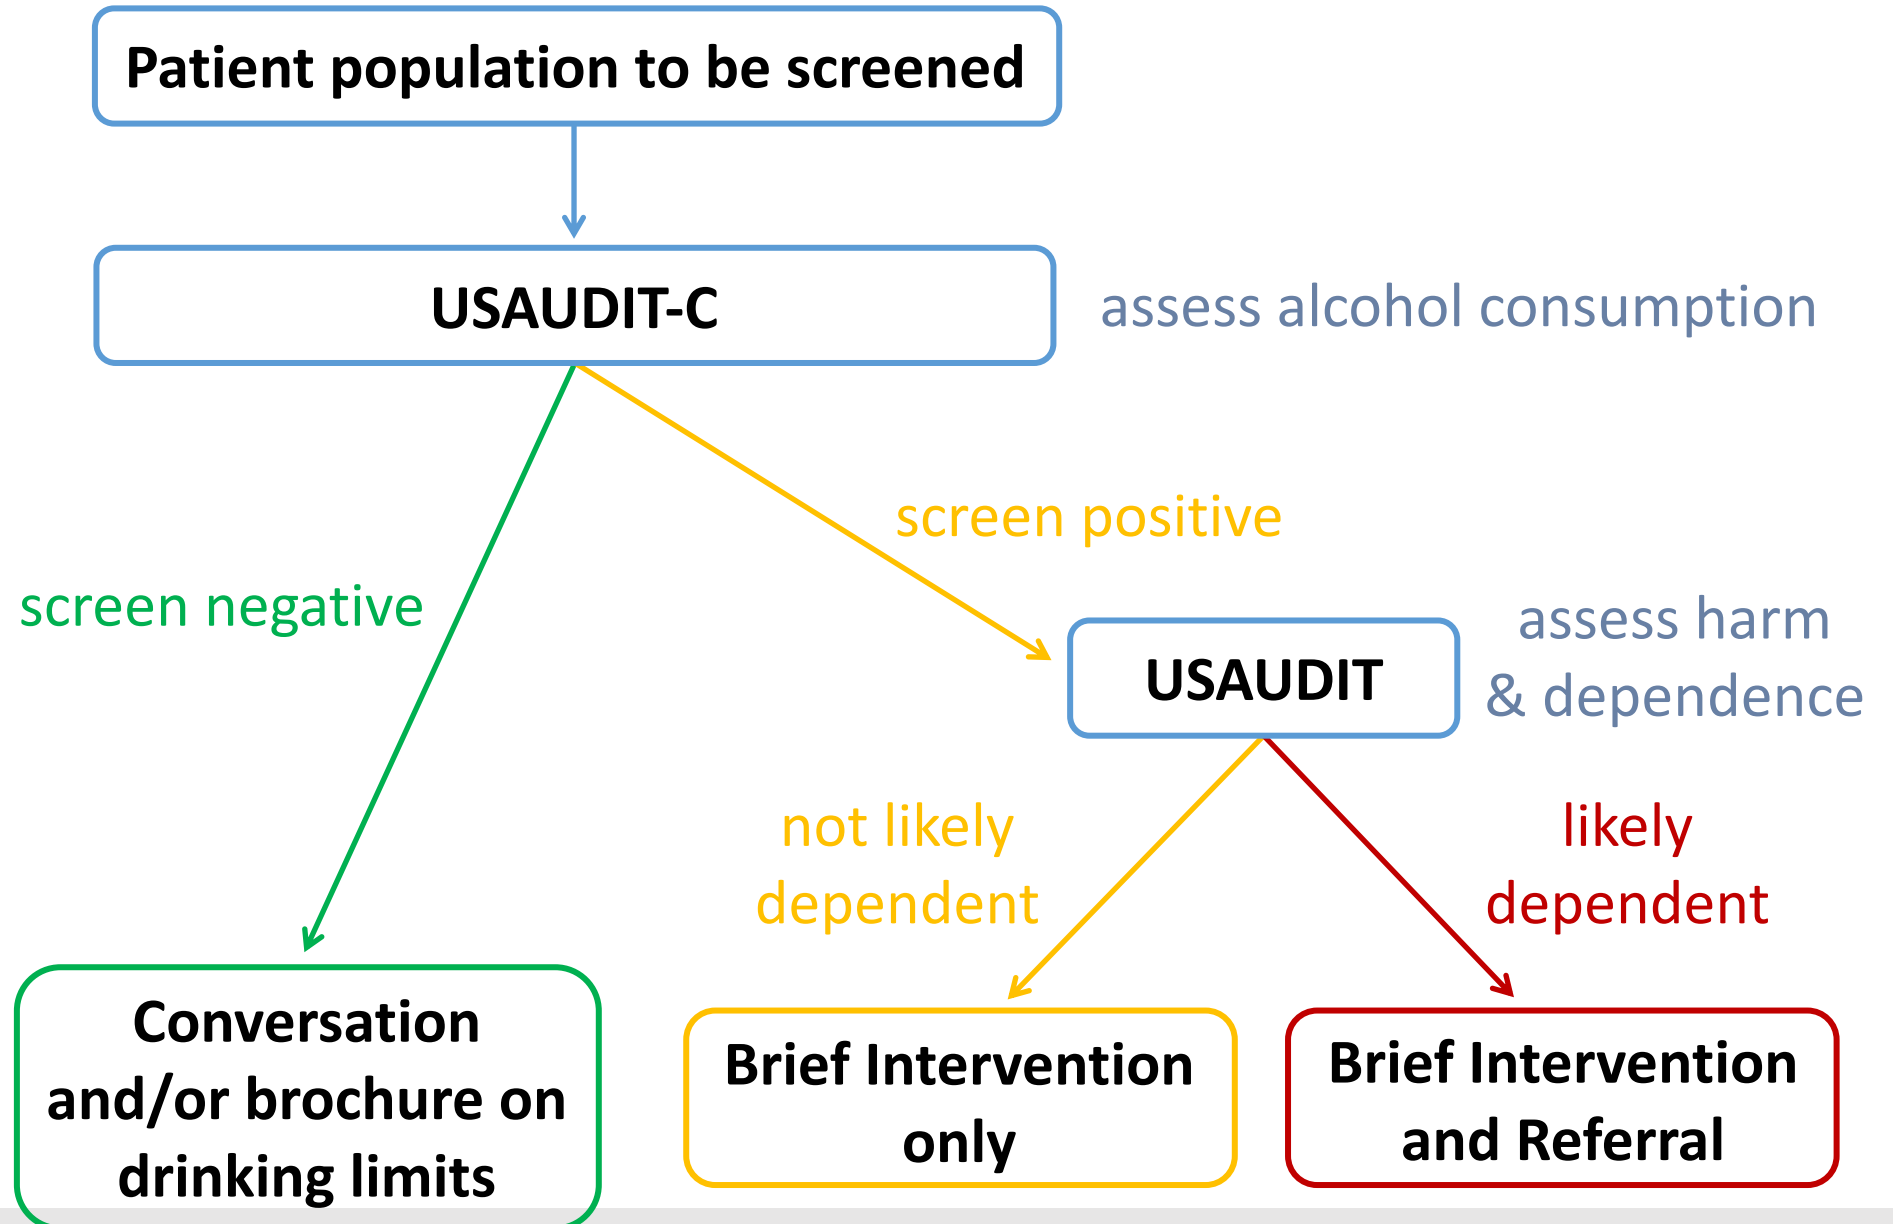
Patient population to be screened

USAUDIT-C

assess alcohol consumption

screen positive

screen negative

USAUDIT

assess harm & dependence

not likely dependent

likely dependent

Conversation and/or brochure on drinking limits

Brief Intervention only

Brief Intervention and Referral